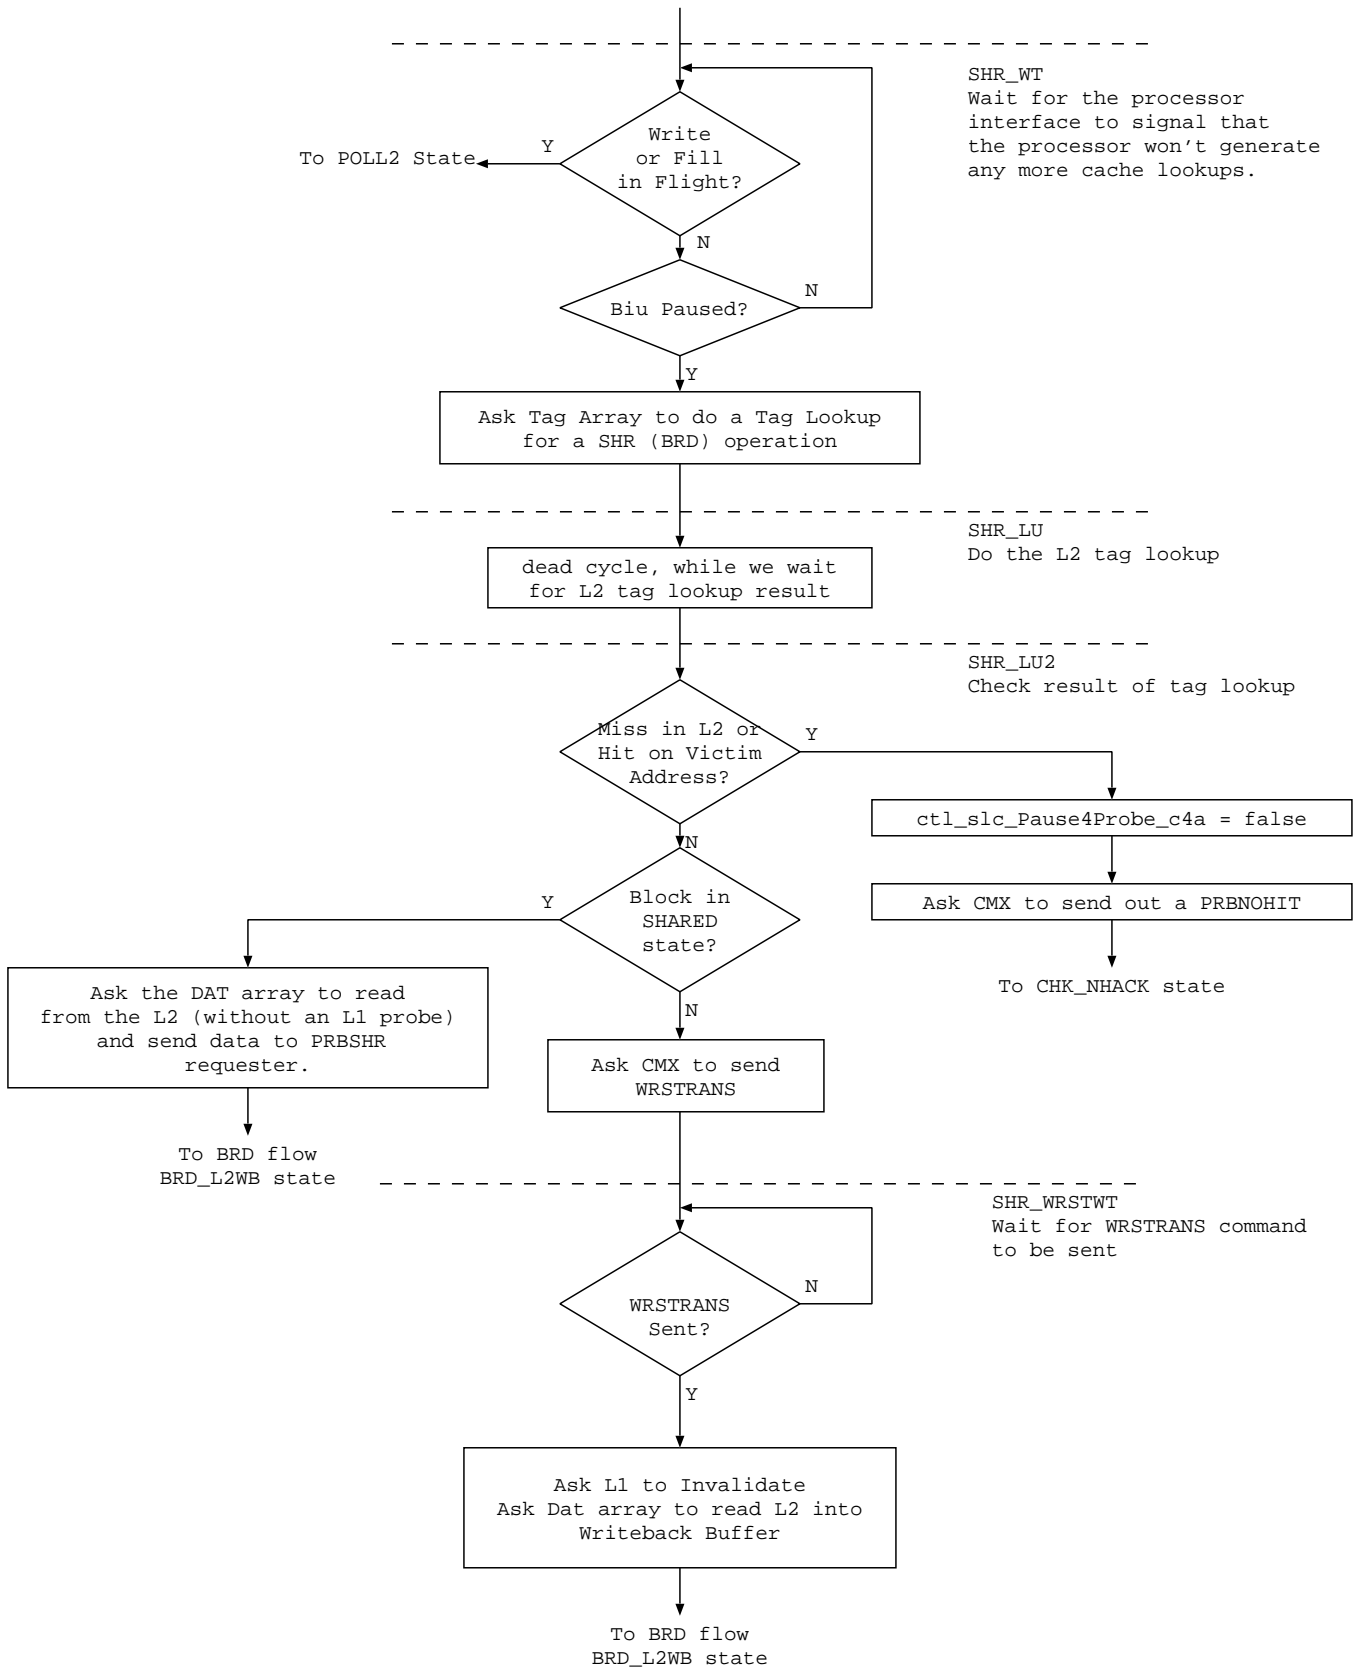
SHR_WT
Wait for the processor interface to signal that the processor won't generate any more cache lookups.

To POLL2 State

Y

Write or Fill in Flight?

N

Biu Paused?

N

Y

Ask Tag Array to do a Tag Lookup for a SHR (BRD) operation

SHR_LU
Do the L2 tag lookup

dead cycle, while we wait for L2 tag lookup result

SHR_LU2
Check result of tag lookup

Miss in L2 or Hit on Victim Address?

Y

ctl_slc_Pause4Probe_c4a = false

Ask CMX to send out a PRBNOHIT

To CHK_NHACK state

N

Y

Block in SHARED state?

Ask the DAT array to read from the L2 (without an L1 probe) and send data to PRBSHR requester.

To BRD flow
BRD_L2WB state

N

Ask CMX to send WRSTRANS

SHR_WRSTWT
Wait for WRSTRANS command to be sent

WRSTRANS Sent?

N

Y

Ask L1 to Invalidate
Ask Dat array to read L2 into Writeback Buffer

To BRD flow
BRD_L2WB state